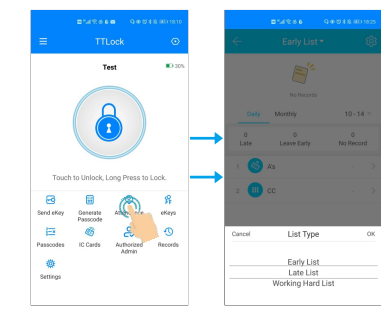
18:10

TTLock

Test

30%

Touch to Unlock, Long Press to Lock.

Send eKey
Generate Passcode
Atte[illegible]
eKeys
Passcodes
IC Cards
Authorized Admin
Records
Settings

18:25

Early List

No Records

Daily
Monthly
10 - 14

0
Late
0
Leave Early
0
No Record

A's

CC

Cancel
List Type
OK

Early List
Late List
Working Hard List